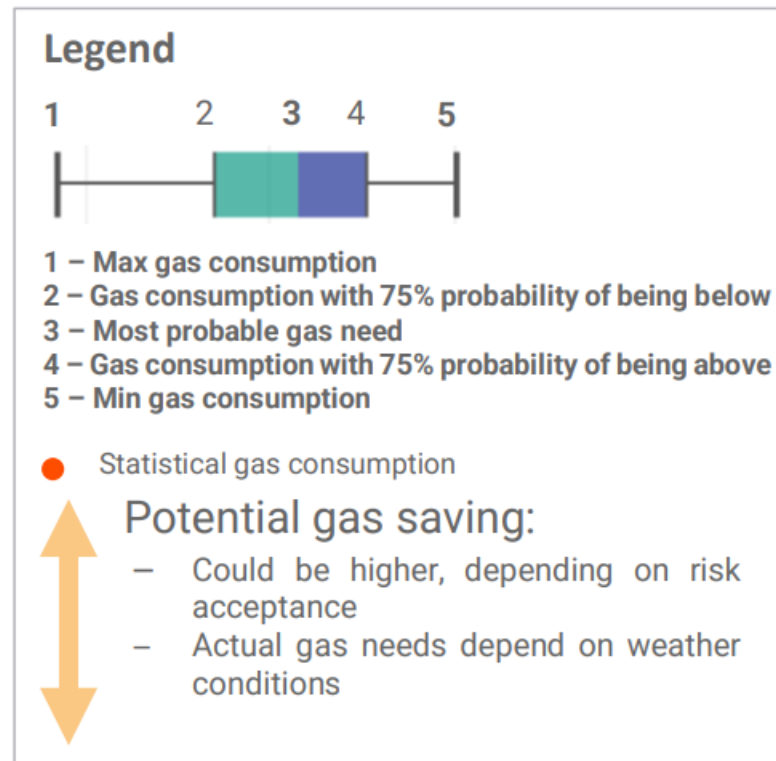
Legend

1 2 3 4 5

1 – Max gas consumption
2 – Gas consumption with 75% probability of being below
3 – Most probable gas need
4 – Gas consumption with 75% probability of being above
5 – Min gas consumption

Statistical gas consumption

Potential gas saving:

– Could be higher, depending on risk acceptance
– Actual gas needs depend on weather conditions